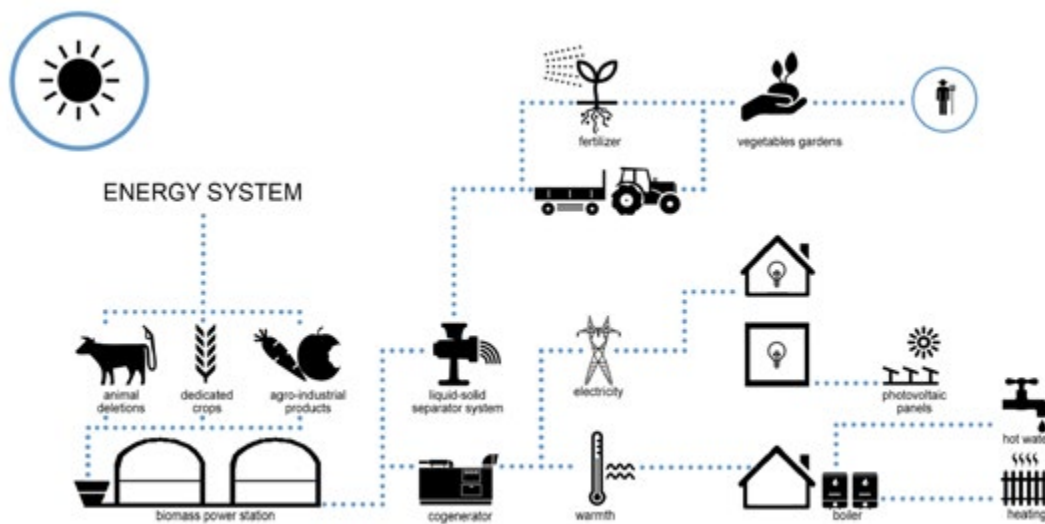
ENERGY SYSTEM

fertilizer

vegetables gardens

animal deletions

dedicated crops

agro-industrial products

liquid-solid separator system

electricity

photovoltaic panels

hot wate

biomass power station

cogenerator

warmth

boiler

heating